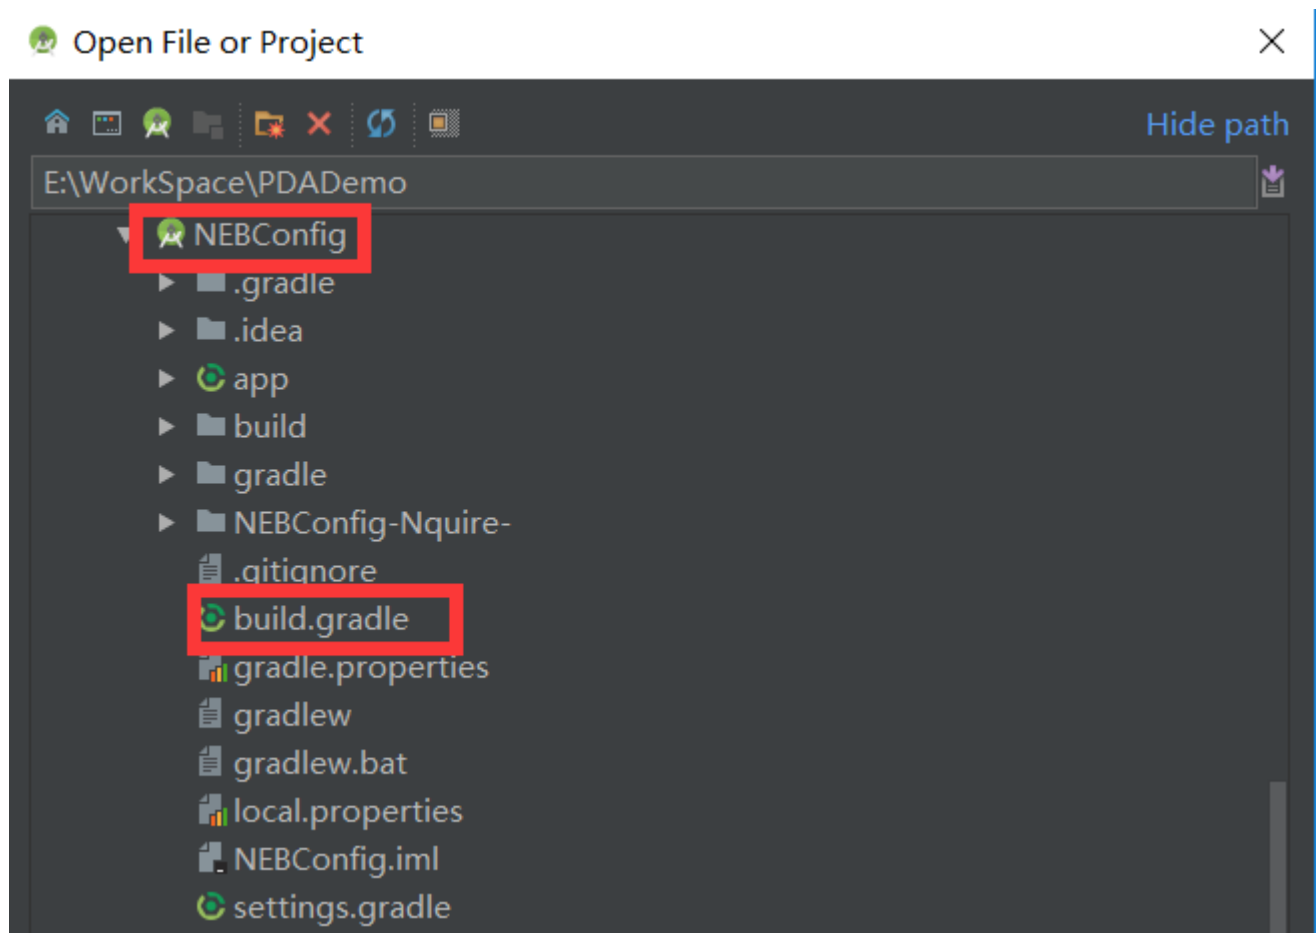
Open File or Project

Hide path

E:\WorkSpace\PDADemo

NEBConfig
.gradle
.idea
app
build
gradle
NEBConfig-Nquire-
.gitignore
build.gradle
gradle.properties
gradlew
gradlew.bat
local.properties
NEBConfig.iml
settings.gradle